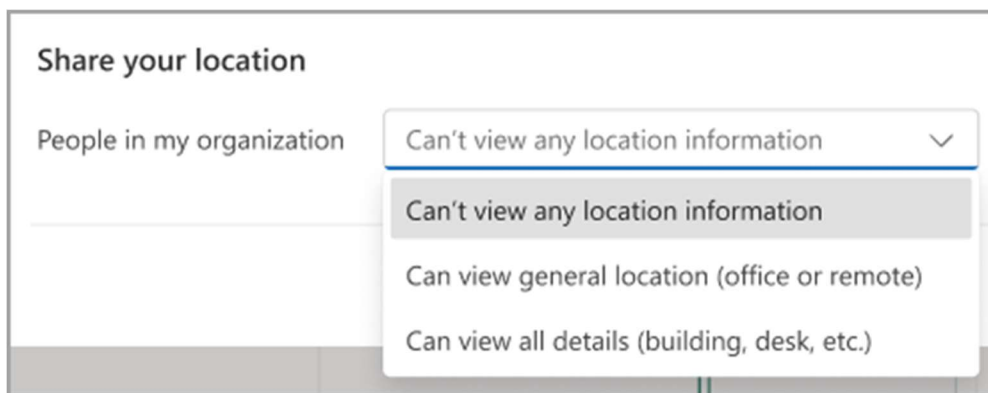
Share your location

People in my organization

Can’t view any location information

Can’t view any location information

Can view general location (office or remote)

Can view all details (building, desk, etc.)